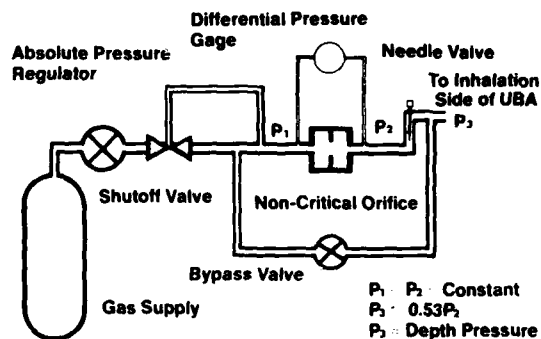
Differential Pressure Gage

Absolute Pressure Regulator

Needle Valve

To Inhalation Side of UBA

$P_1$

$P_2$

$P_3$

Shutoff Valve

Non-Critical Orifice

Bypass Valve

Gas Supply

$P_1 - P_2$ = Constant

$P_3$ > $0.53P_2$

$P_3$ = Depth Pressure